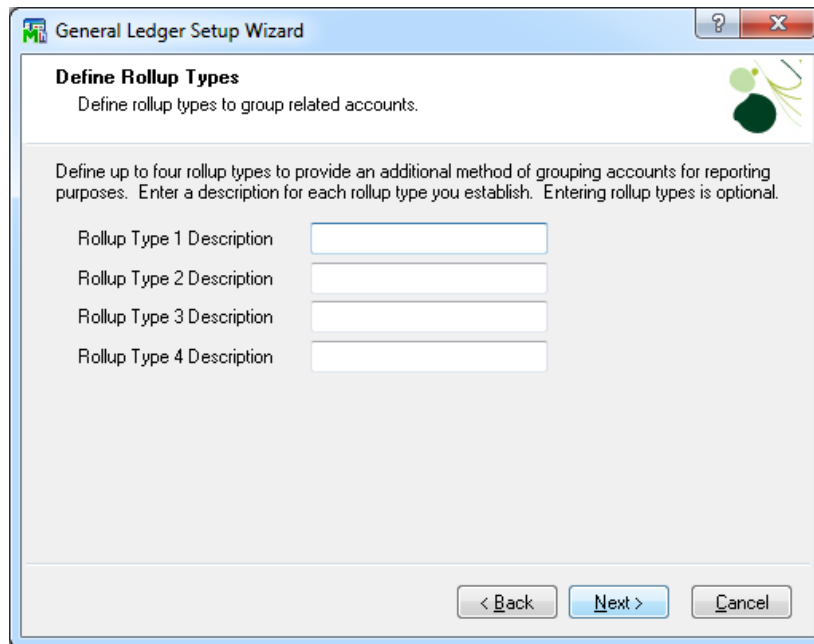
General Ledger Setup Wizard

?

X

Define Rollup Types

Define rollup types to group related accounts.

Define up to four rollup types to provide an additional method of grouping accounts for reporting purposes. Enter a description for each rollup type you establish. Entering rollup types is optional.

Rollup Type 1 Description

Rollup Type 2 Description

Rollup Type 3 Description

Rollup Type 4 Description

< Back

Next >

Cancel